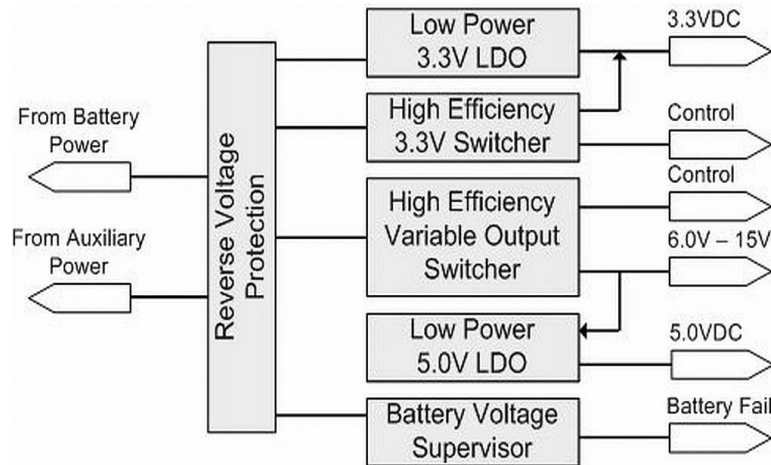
From Battery Power

From Auxiliary Power

Reverse Voltage Protection

Low Power 3.3V LDO

High Efficiency 3.3V Switcher

High Efficiency Variable Output Switcher

Low Power 5.0V LDO

Battery Voltage Supervisor

3.3VDC

Control

Control

6.0V – 15V

5.0VDC

Battery Fail